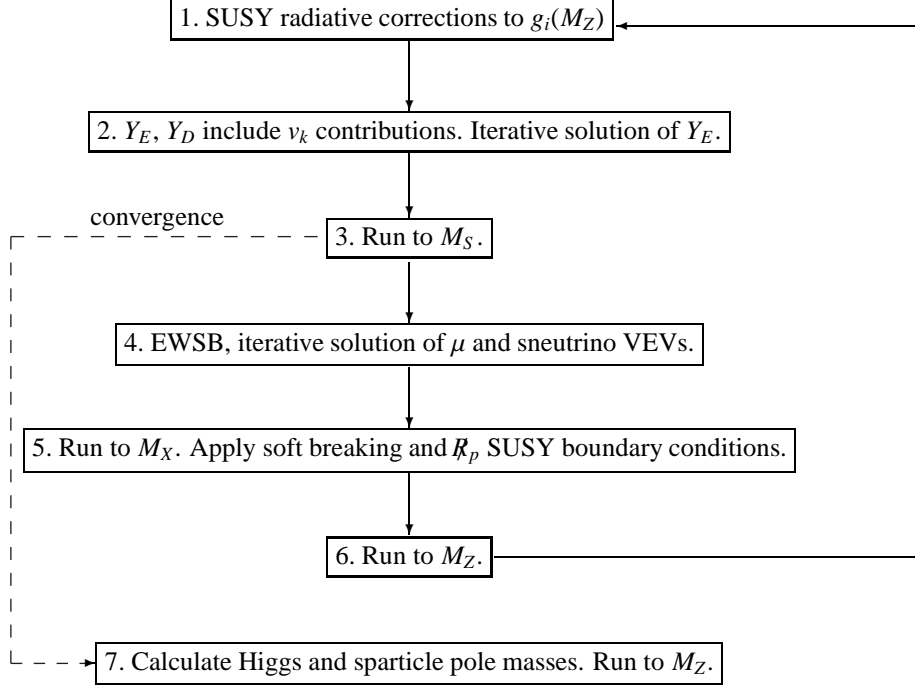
1. SUSY radiative corrections to $g_i(M_Z)$

2. $Y_E$, $Y_D$ include $v_k$ contributions. Iterative solution of $Y_E$.

convergence

3. Run to $M_S$.

4. EWSB, iterative solution of $\mu$ and sneutrino VEVs.

5. Run to $M_X$. Apply soft breaking and $\not{R}_p$ SUSY boundary conditions.

6. Run to $M_Z$.

7. Calculate Higgs and sparticle pole masses. Run to $M_Z$.